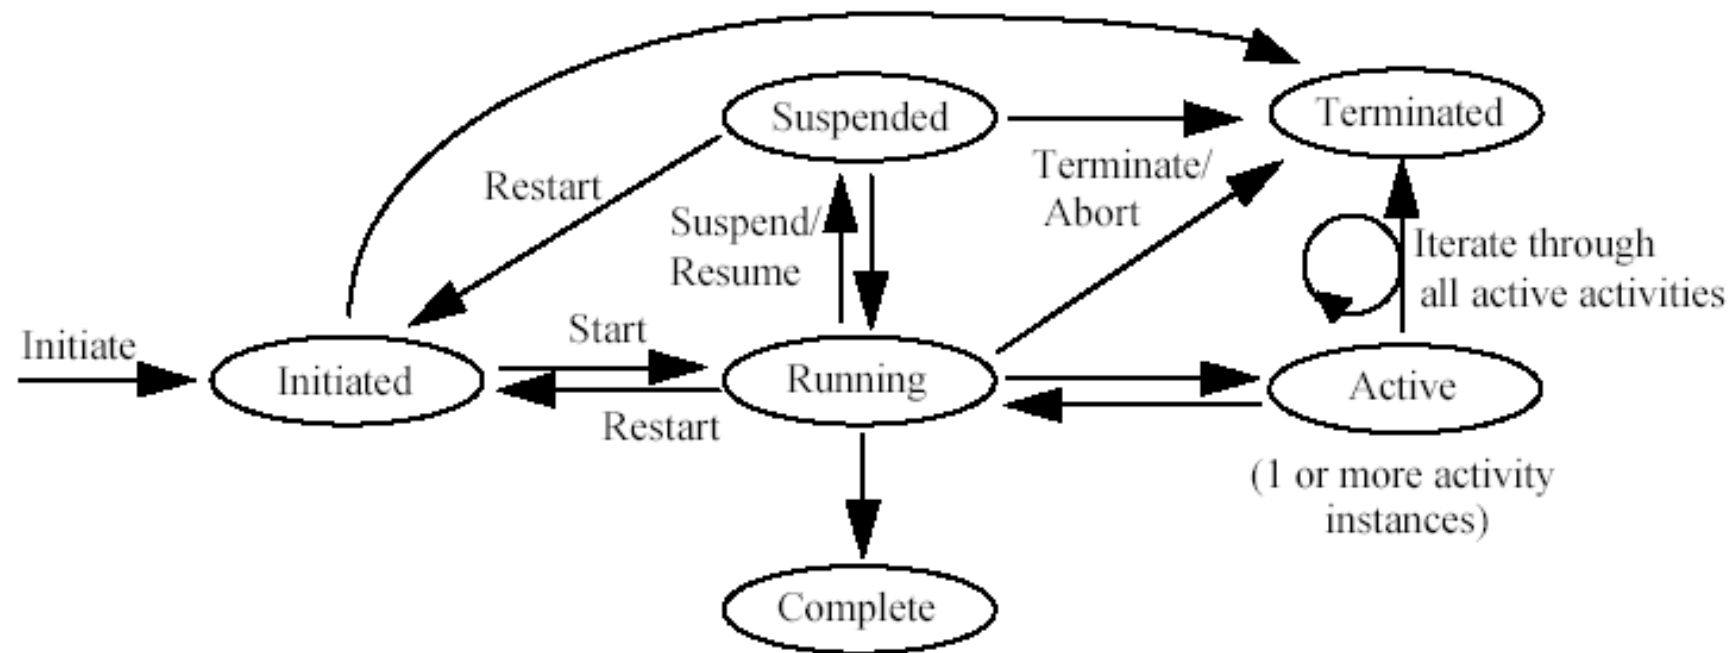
Suspended

Terminated

Restart

Terminate/
Abort

Suspend/
Resume

Iterate through
all active activities

Initiate

Start

Initiated

Running

Active

Restart

(1 or more activity
instances)

Complete